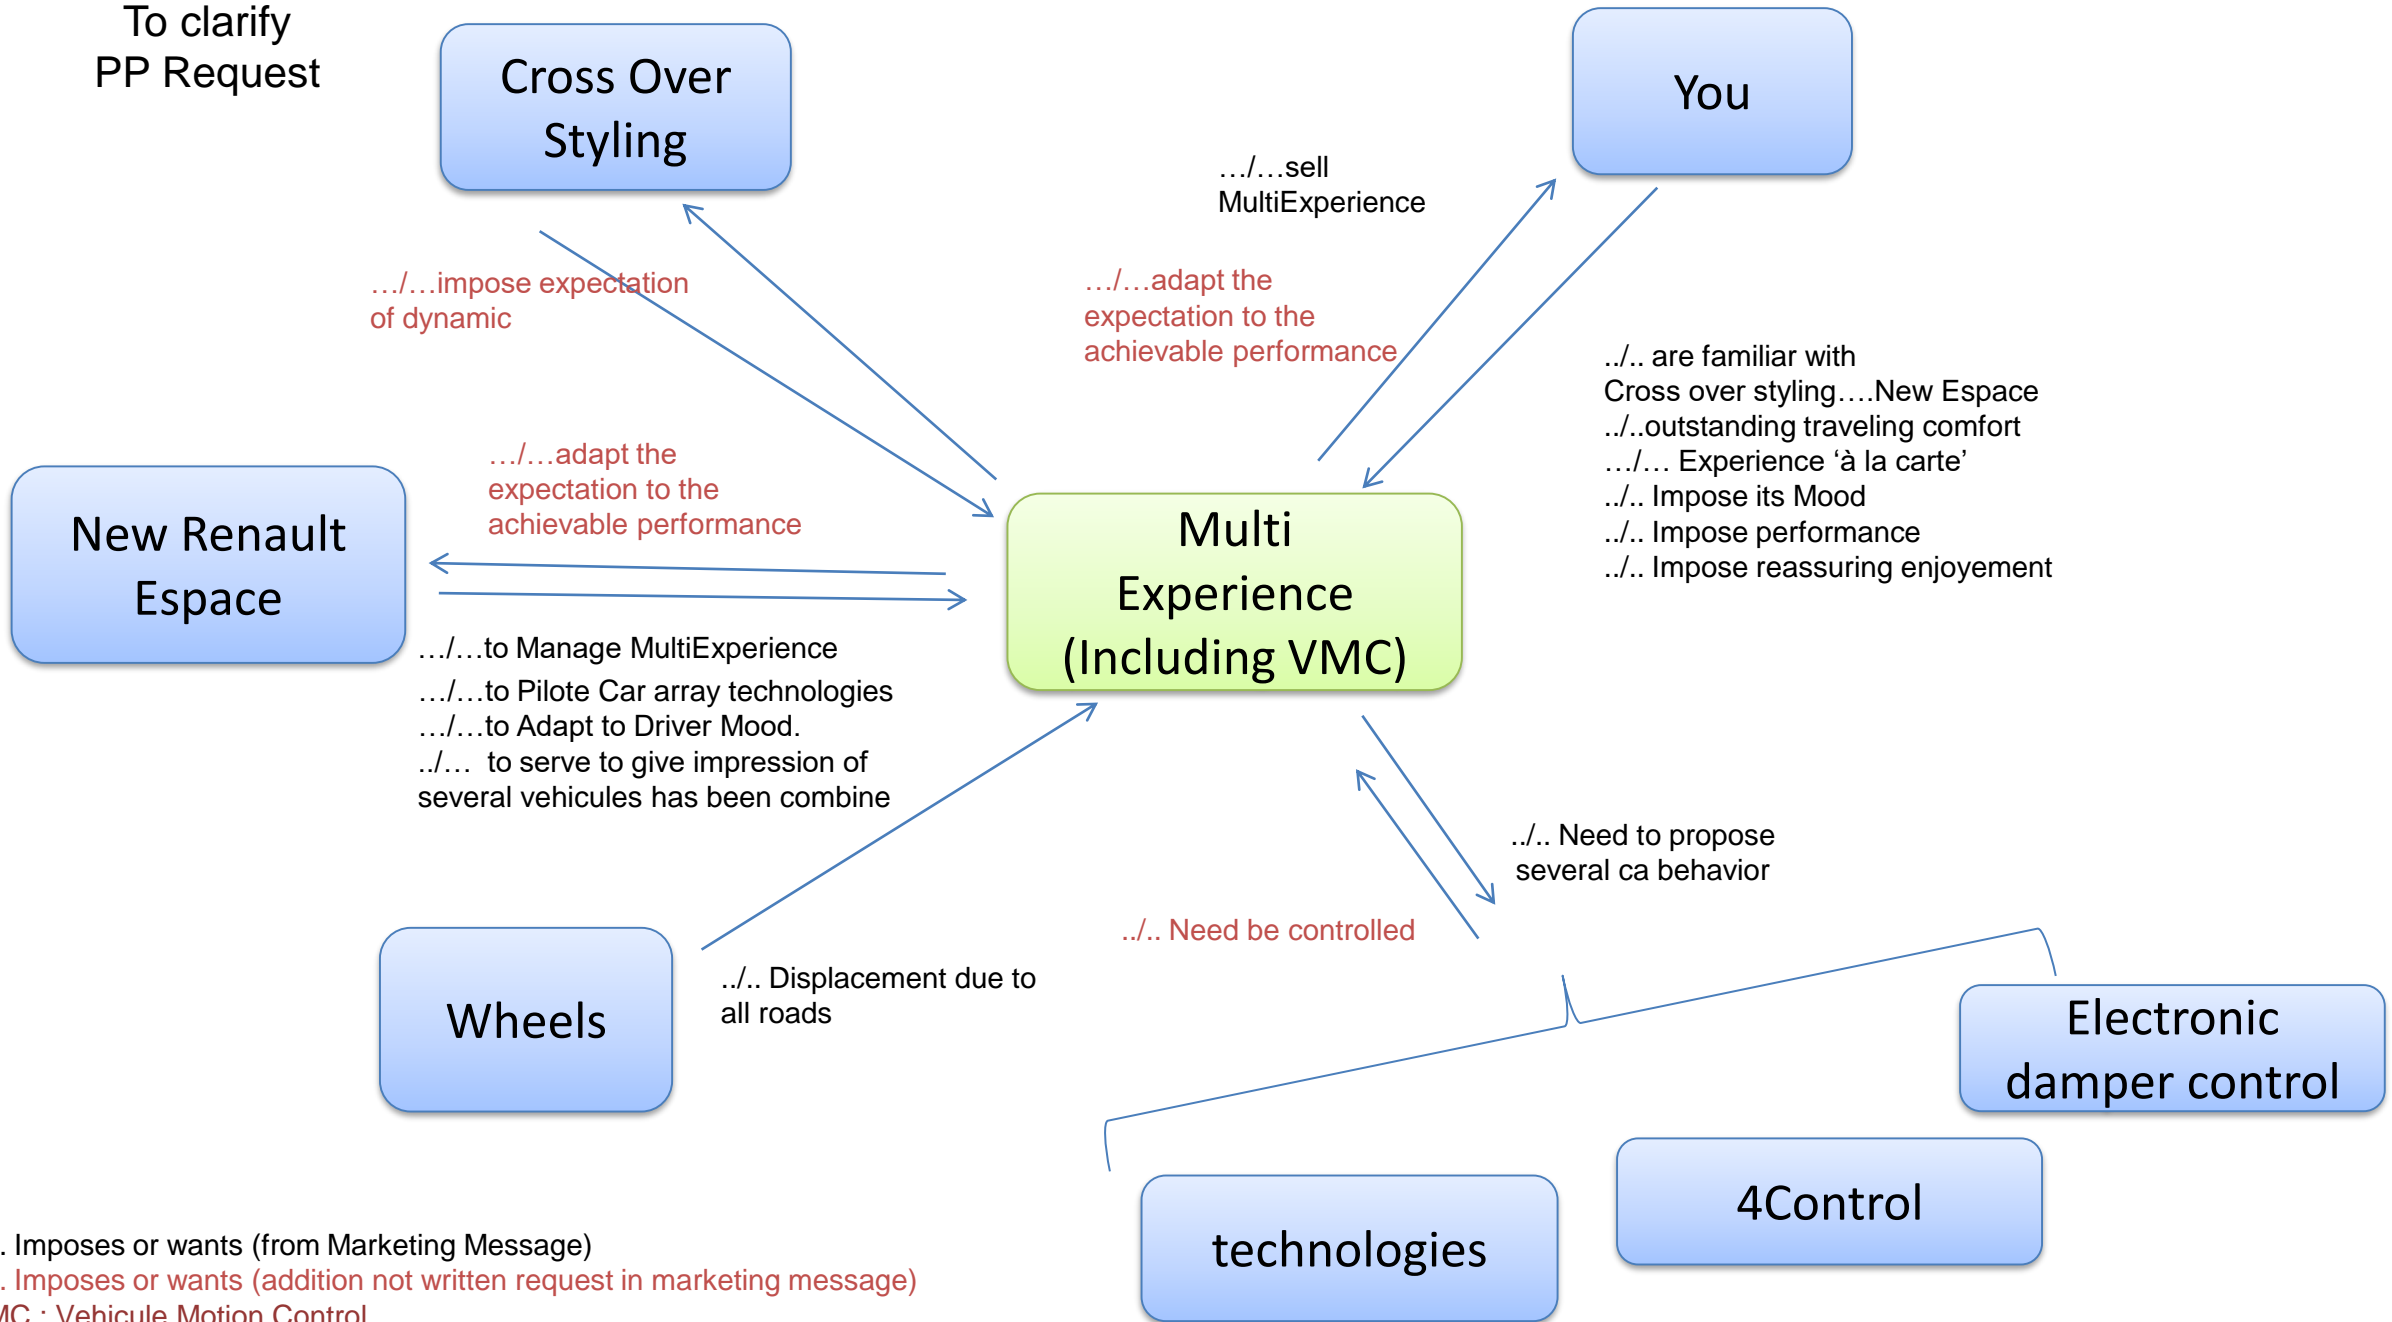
To clarify
PP Request

Cross Over Styling

You

…/…sell MultiExperience

…/…impose expectation of dynamic

…/…adapt the expectation to the achievable performance

../.. are familiar with
Cross over styling….New Espace
../..outstanding traveling comfort
…/… Experience 'à la carte'
../.. Impose its Mood
../.. Impose performance
../.. Impose reassuring enjoyement

…/…adapt the expectation to the achievable performance

New Renault Espace

Multi Experience (Including VMC)

…/…to Manage MultiExperience
…/…to Pilote Car array technologies
…/…to Adapt to Driver Mood.
../… to serve to give impression of several vehicules has been combine

../.. Need to propose several ca behavior

../.. Need be controlled

Wheels

../.. Displacement due to all roads

Electronic damper control

4Control

technologies

. Imposes or wants (from Marketing Message)
. Imposes or wants (addition not written request in marketing message)
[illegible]MC : Vehicule Motion Control